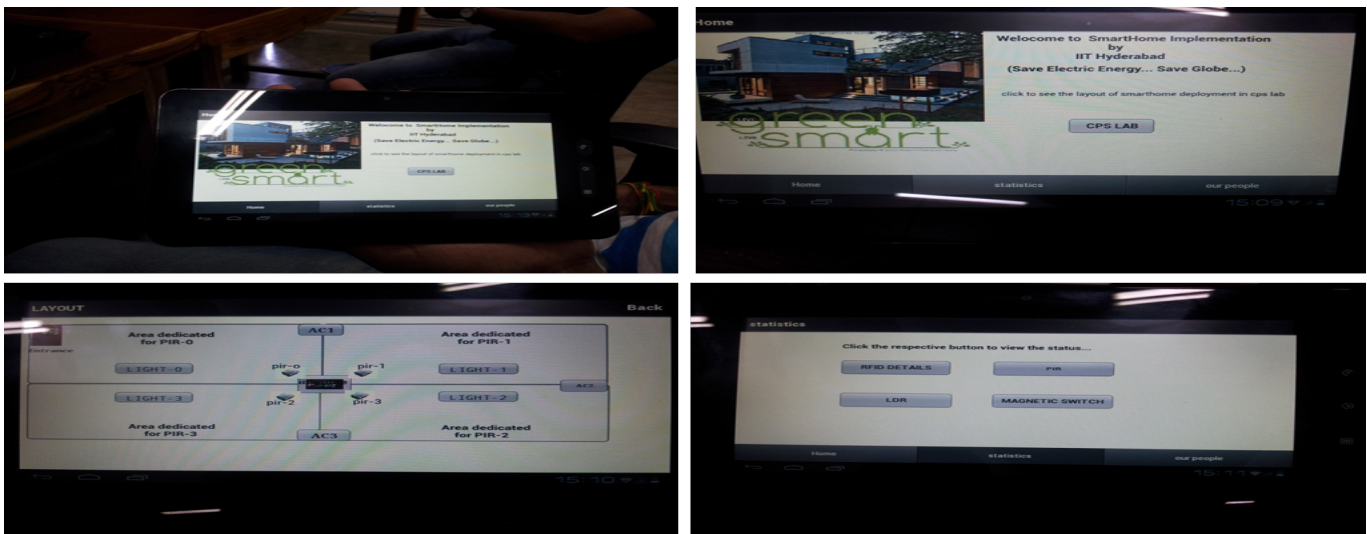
Welcome to SmartHome Implementation
by
IIT Hyderabad
(Save Electric Energy... Save Globe...)

click to see the layout of smarthome deployment in cps lab

CPS LAB

green smart

Home
statistics
our people

Home

Welcome to SmartHome Implementation
by
IIT Hyderabad
(Save Electric Energy... Save Globe...)

click to see the layout of smarthome deployment in cps lab

CPS LAB

green smart

Home
statistics
our people

15:09

LAYOUT
Back

Entrance

Area dedicated for PIR-0

AC1

Area dedicated for PIR-1

LIGHT-0
pir-o
pir-1
LIGHT-1
AC2

LIGHT-3
pir-2
pir-3
LIGHT-2

Area dedicated for PIR-3

AC3

Area dedicated for PIR-2

15:10

statistics

Click the respective button to view the status....

RFID DETAILS
PIR
LDR
MAGNETIC SWITCH

Home
statistics
our people

15:11